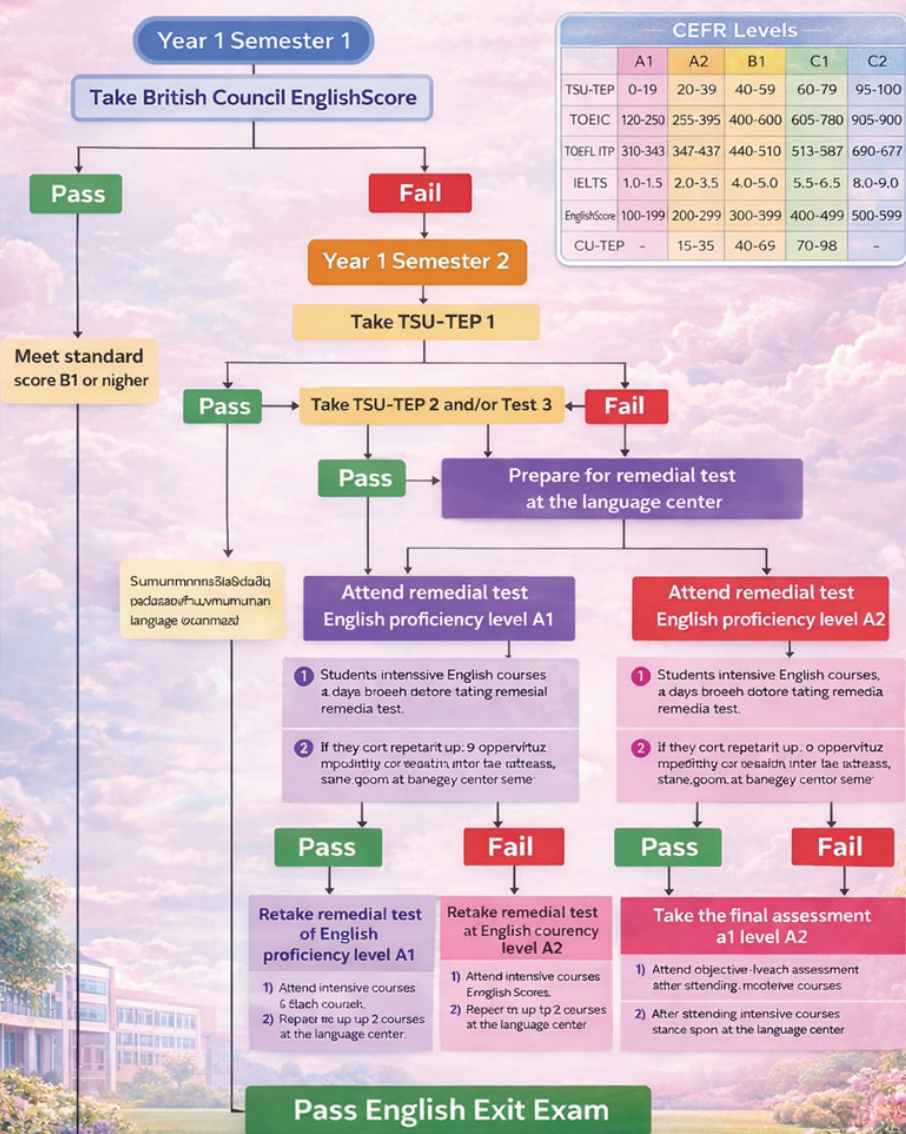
Year 1 Semester 1

Take British Council EnglishScore

Pass

Fail

Year 1 Semester 2

Take TSU-TEP 1

Meet standard score B1 or nigher

Pass

Take TSU-TEP 2 and/or Test 3

Fail

Pass

Prepare for remedial test at the language center

Sumunmnnnsแlaðaðq paðaaaeสmuvmumunan language ocanmaชd

Attend remedial test English proficiency level A1

Attend remedial test English proficiency level A2

1 Students intensive English courses a days broeeh dotore tating remesial remedia test.

2 If they cort repetarit up: 9 oppervituz mpodithy cor seaatn, inter tae nttteass, sane goom at banegey center seme·

1 Students intensive English courses, a days broeeh dotore tating remedia remedia test.

2 If they cort repetarit up. o oppervituz mpodithy cor oeaatn, inter tae nttteass, stane.goom.at banegey centor seme·

Pass

Fail

Pass

Fail

Retake remedial test of English proficiency level A1

1) Attend intensive courses 6 tlach courch.
2) Repaer tte up up 2 courses at the language center.

Retake remedial test at English courency level A2

1) Attend intensive courses Emglish Scores.
2) Repeer tn up tp 2 courses at the language center

Take the final assessment a1 level A2

1) Attend objective-lveach assessment atter sttending, mcoteive courses
2) After sttending intensive courses stance spon at the language center

Pass English Exit Exam

CEFR Levels

| | A1 | A2 | B1 | C1 | C2 |
|---|---|---|---|---|---|
| TSU-TEP | 0-19 | 20-39 | 40-59 | 60-79 | 95-100 |
| TOEIC | 120-250 | 255-395 | 400-600 | 605-780 | 905-900 |
| TOEFL ITP | 310-343 | 347-437 | 440-510 | 513-587 | 690-677 |
| IELTS | 1.0-1.5 | 2.0-3.5 | 4.0-5.0 | 5.5-6.5 | 8.0-9.0 |
| EnglishScore | 100-199 | 200-299 | 300-399 | 400-499 | 500-599 |
| CU-TEP | - | 15-35 | 40-65 | 70-98 | - |